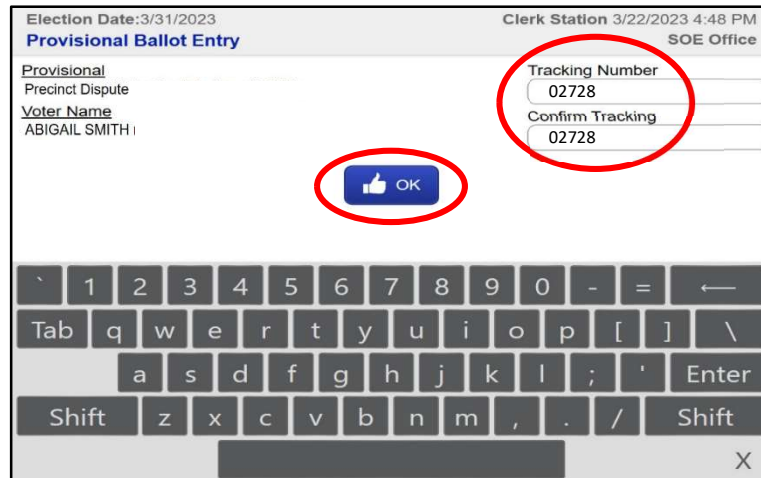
Election Date:3/31/2023
Provisional Ballot Entry

Clerk Station 3/22/2023 4:48 PM
SOE Office

Provisional
Precinct Dispute
Voter Name
ABIGAIL SMITH

Tracking Number
02728
Confirm Tracking
02728

OK

` 1 2 3 4 5 6 7 8 9 0 - = ⟵
Tab q w e r t y u i o p [ ] \
a s d f g h j k l ; ' Enter
Shift z x c v b n m , . / Shift
X